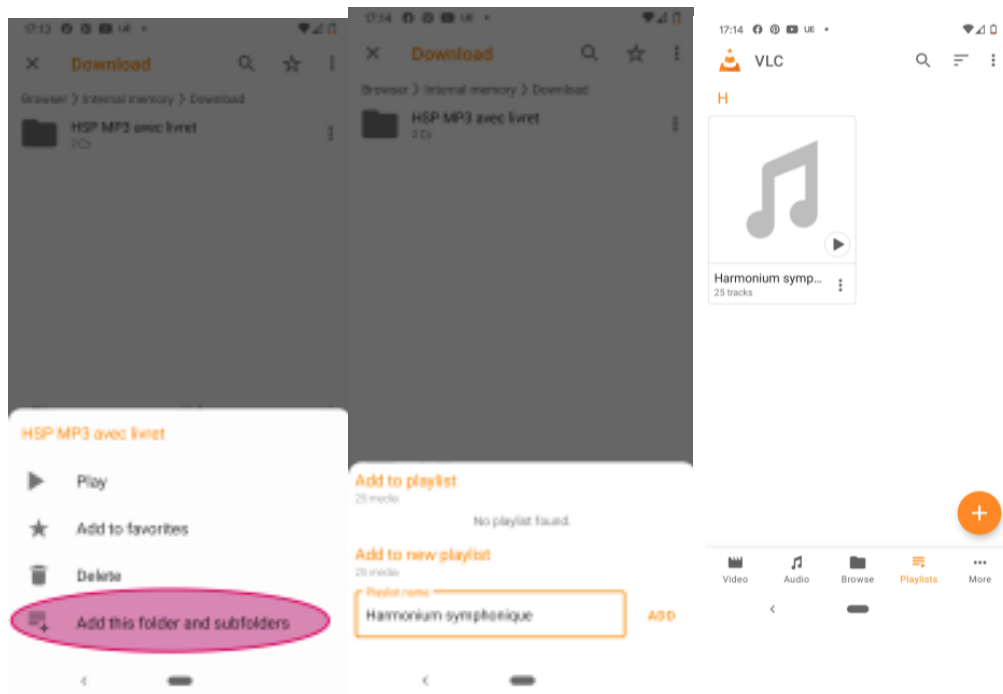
17:13 UE •

Download

Browser 〉 Internal memory 〉 Download

HSP MP3 avec livret
7 D

HSP MP3 avec livret

Play

Add to favorites

Delete

Add this folder and subfolders

17:14 UE •

Download

Browser 〉 Internal memory 〉 Download

HSP MP3 avec livret
3 D

Add to playlist
25 media

No playlist found.

Add to new playlist
25 media

Playlist name
Harmonium symphonique

ADD

17:14 UE •

VLC

H

Harmonium symp...
25 tracks

Video
Audio
Browse
Playlists
More